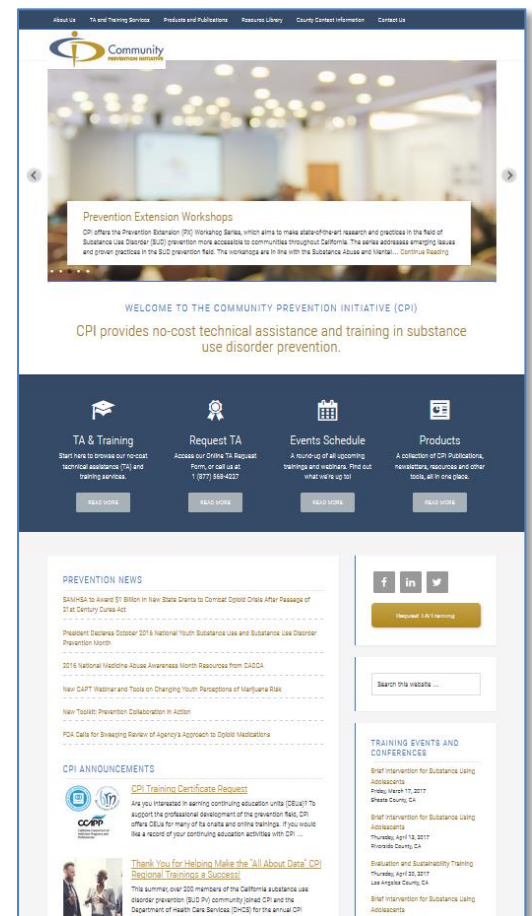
About Us TA and Training Services Products and Publications Resource Library County Contact Information Contact Us

Community PREVENTION INITIATIVE

Prevention Extension Workshops

CPI offers the Prevention Extension (PX) Workshop Series, which aims to make state-of-the-art research and practices in the field of Substance Use Disorder (SUD) prevention more accessible to communities throughout California. The series addresses emerging issues and proven practices in the SUD prevention field. The workshops are in line with the Substance Abuse and Mental... Continue Reading

WELCOME TO THE COMMUNITY PREVENTION INITIATIVE (CPI)

CPI provides no-cost technical assistance and training in substance use disorder prevention.

TA & Training
Start here to browse our no-cost technical assistance (TA) and training services.
READ MORE

Request TA
Access our Online TA Request Form, or call us at 1 (877) 568-4227
READ MORE

Events Schedule
A round-up of all upcoming trainings and webinars. Find out what we're up to!
READ MORE

Products
A collection of CPI Publications, newsletters, resources and other tools, all in one place.
READ MORE

PREVENTION NEWS

SAMHSA to Award $1 Billion in New State Grants to Combat Opioid Crisis After Passage of 21st Century Cures Act

President Declares October 2016 National Youth Substance Use and Substance Use Disorder Prevention Month

2016 National Medicine Abuse Awareness Month Resources from CADCA

New CAPT Webinar and Tools on Changing Youth Perceptions of Marijuana Risk

New Toolkit: Prevention Collaboration in Action

FDA Calls for Sweeping Review of Agency's Approach to Opioid Medications

CPI ANNOUNCEMENTS

CPI Training Certificate Request

Are you interested in earning continuing education units (CEUs)? To support the professional development of the prevention field, CPI offers CEUs for many of its onsite and online trainings. If you would like a record of your continuing education activities with CPI ...

CCAPP

Thank You for Helping Make the "All About Data" CPI Regional Trainings a Success!

This summer, over 200 members of the California substance use disorder prevention (SUD PV) community joined CPI and the Department of Health Care Services (DHCS) for the annual CPI

f in

Request TA/Training

Search this website ...

TRAINING EVENTS AND CONFERENCES

Brief Intervention for Substance Using Adolescents
Friday, March 17, 2017
Shasta County, CA

Brief Intervention for Substance Using Adolescents
Thursday, April 13, 2017
Riverside County, CA

Evaluation and Sustainability Training
Thursday, April 20, 2017
Los Angeles County, CA

Brief Intervention for Substance Using Adolescents